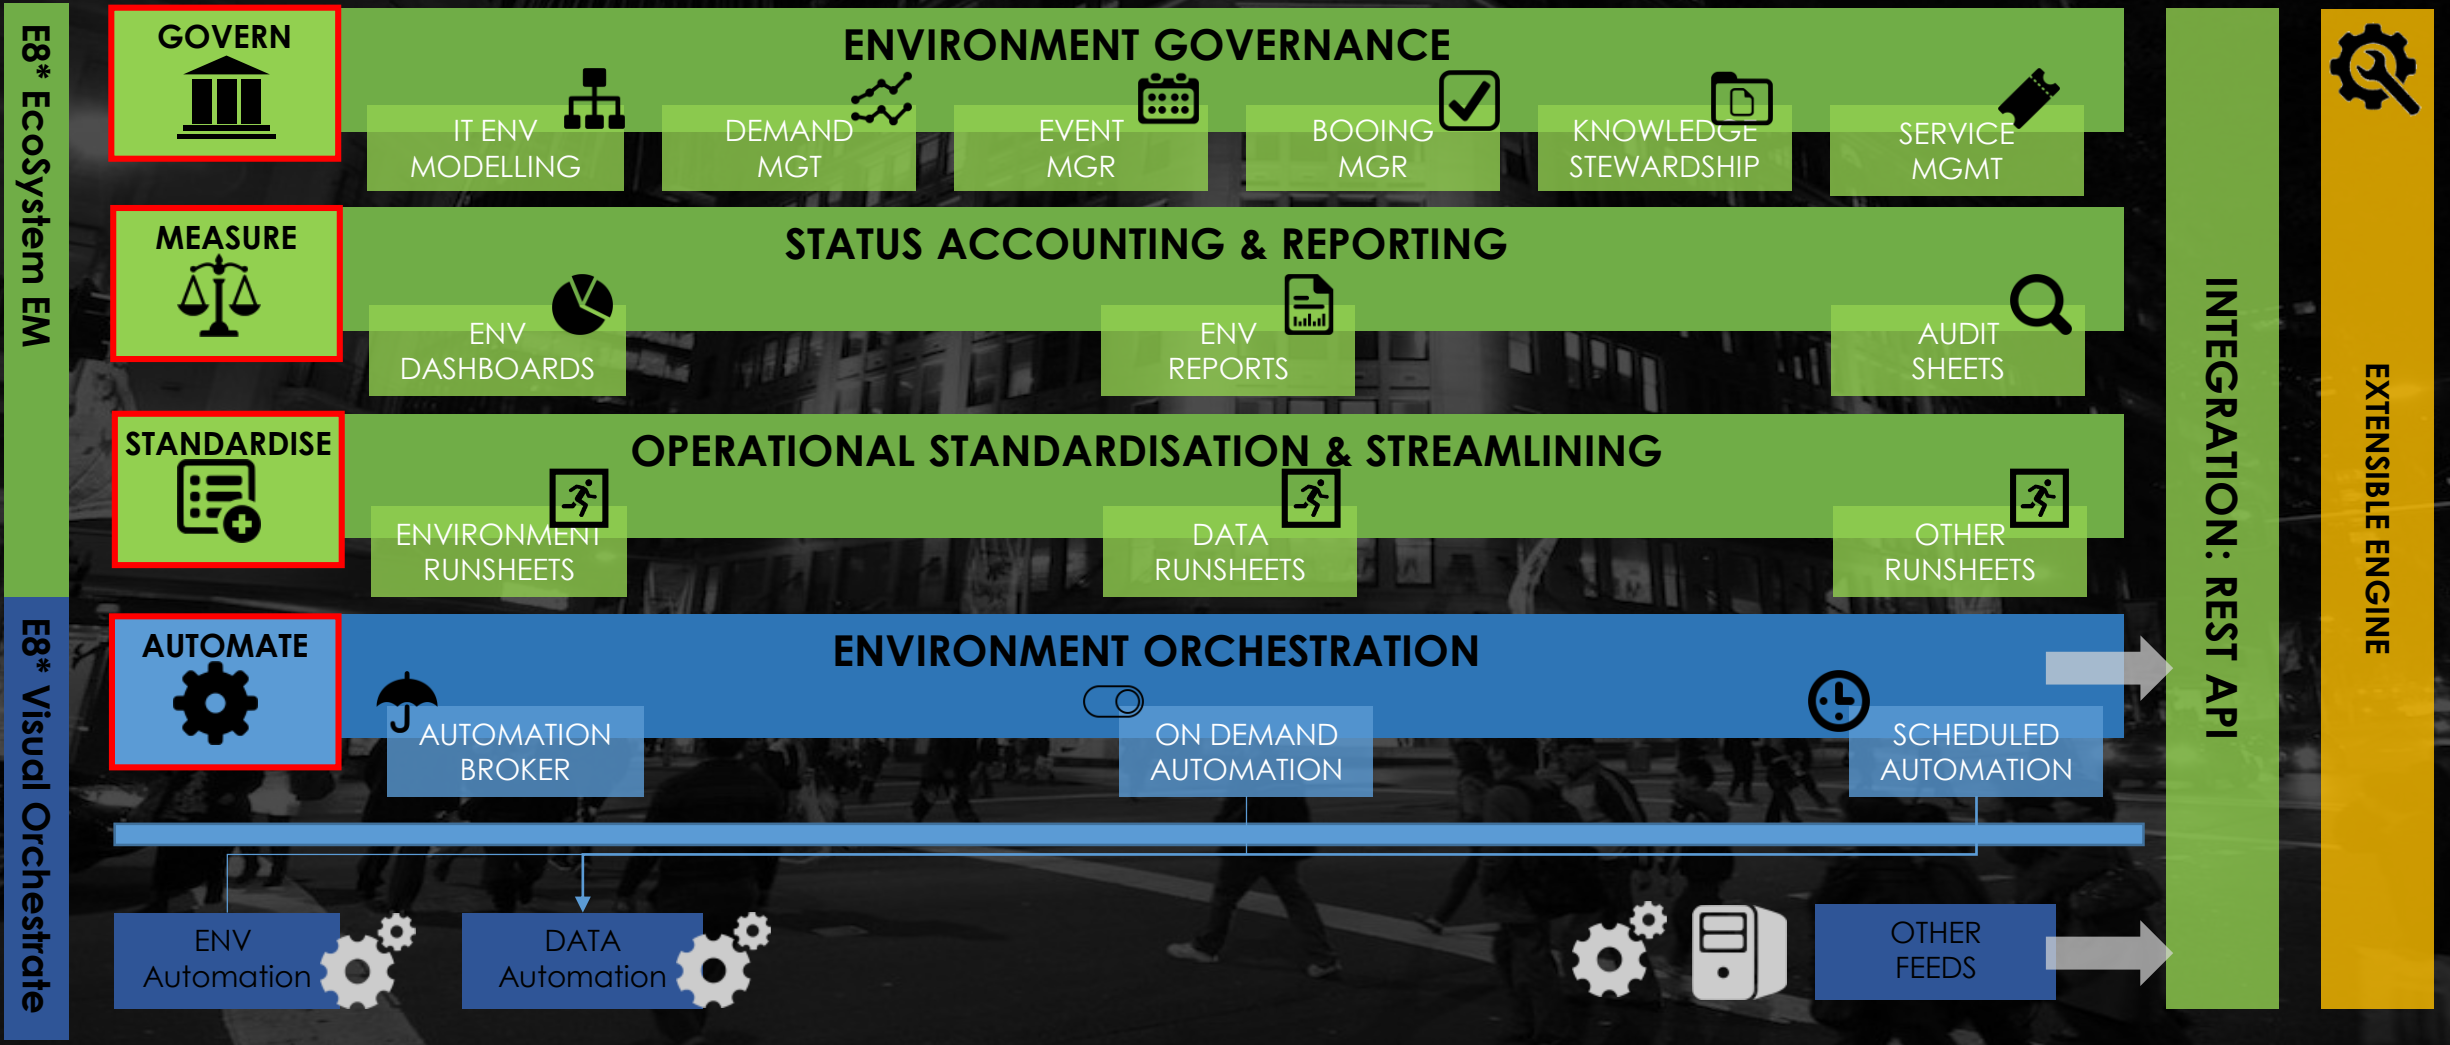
E8* EcoSystem EM

GOVERN

ENVIRONMENT GOVERNANCE

IT ENV MODELLING

DEMAND MGT

EVENT MGR

BOOING MGR

KNOWLEDGE STEWARDSHIP

SERVICE MGMT

MEASURE

STATUS ACCOUNTING & REPORTING

ENV DASHBOARDS

ENV REPORTS

AUDIT SHEETS

STANDARDISE

OPERATIONAL STANDARDISATION & STREAMLINING

ENVIRONMENT RUNSHEETS

DATA RUNSHEETS

OTHER RUNSHEETS

E8* Visual Orchestrate

AUTOMATE

ENVIRONMENT ORCHESTRATION

AUTOMATION BROKER

ON DEMAND AUTOMATION

SCHEDULED AUTOMATION

ENV Automation

DATA Automation

OTHER FEEDS

INTEGRATION: REST API

EXTENSIBLE ENGINE